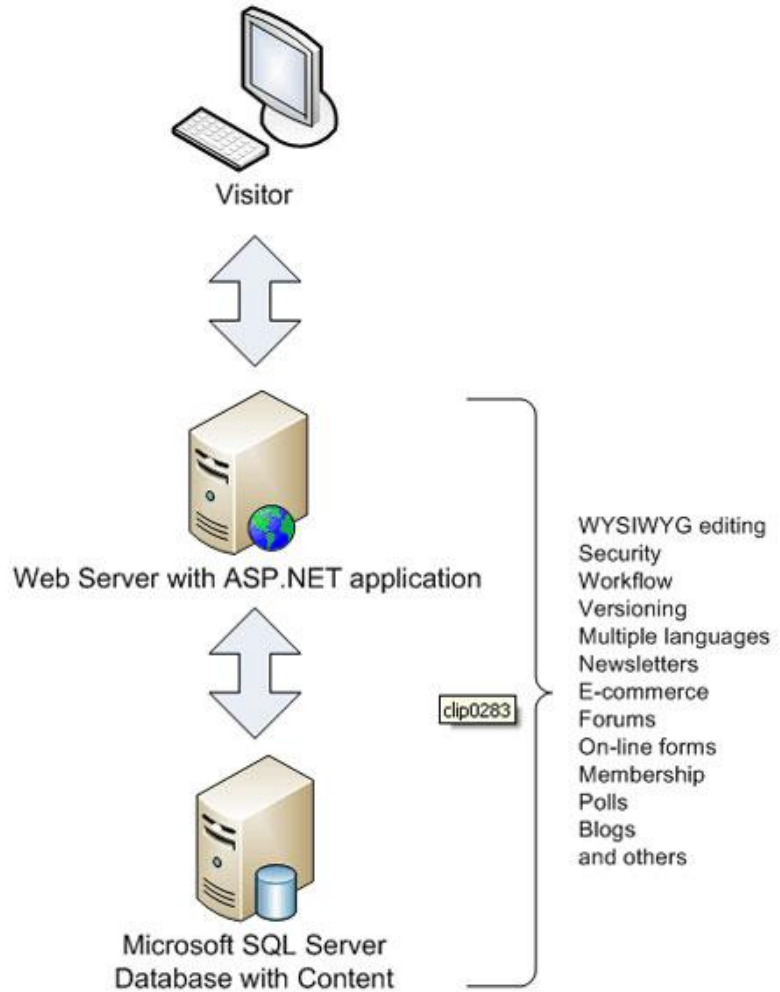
Visitor

Web Server with ASP.NET application

Microsoft SQL Server
Database with Content

clip0283

WYSIWYG editing
Security
Workflow
Versioning
Multiple languages
Newsletters
E-commerce
Forums
On-line forms
Membership
Polls
Blogs
and others